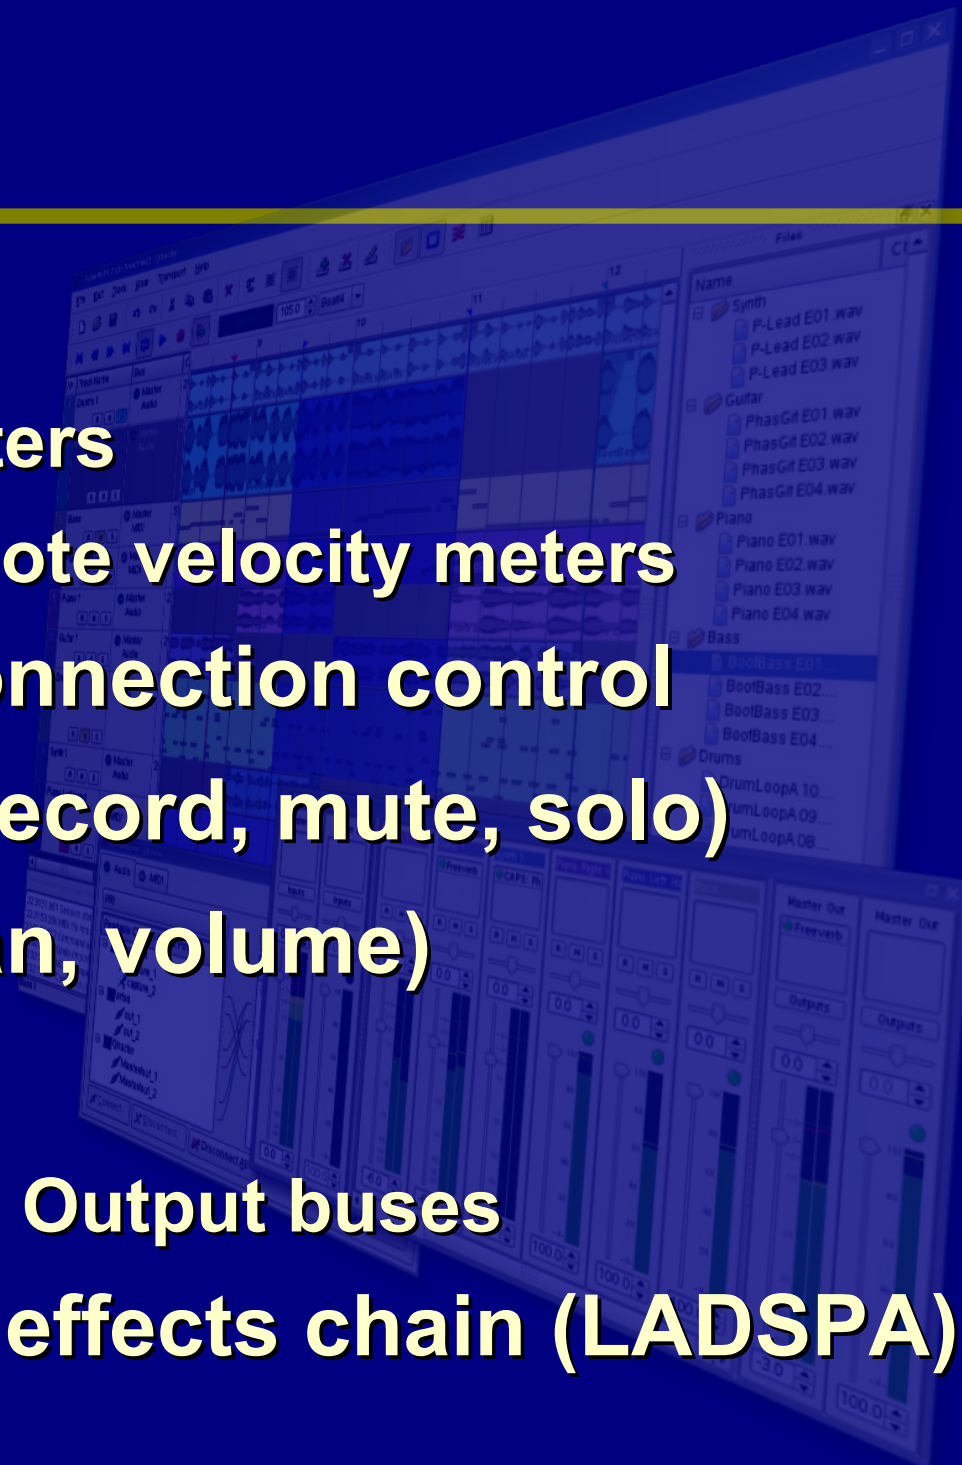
ters

ote velocity meters

nnection control

ecord, mute, solo)

n, volume)

Output buses

effects chain (LADSPA)

Files
Name
Synth
P-Lead E01.wav
P-Lead E02.wav
P-Lead E03.wav
Guitar
PhasGit E01.wav
PhasGit E02.wav
PhasGit E03.wav
PhasGit E04.wav
Piano
Piano E01.wav
Piano E02.wav
Piano E03.wav
Piano E04.wav
Bass
BootBass E01
BootBass E02
BootBass E03
BootBass E04
Drums
DrumLoopA 10
rumLoopA 09
umLoopA 08

Master Out
Freeverb
Outputs
Master Out
Outputs